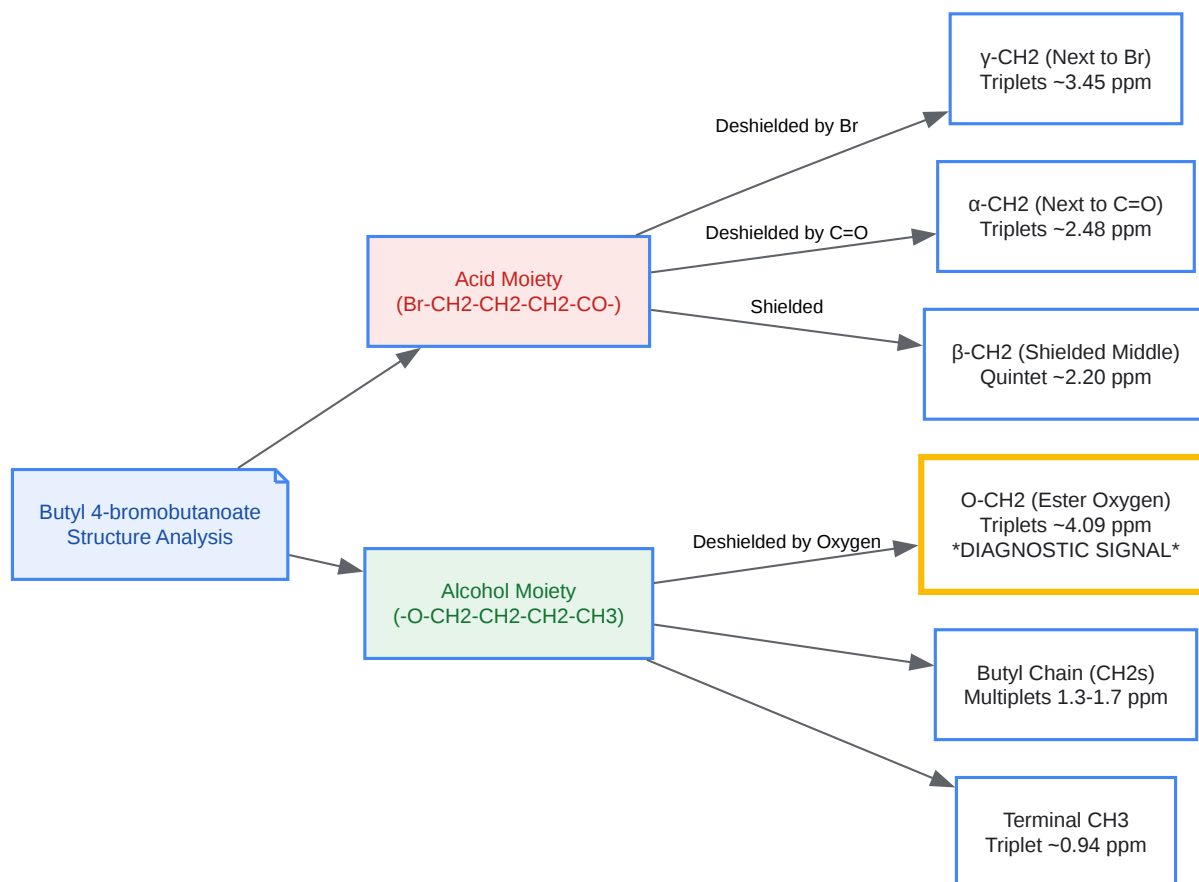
Butyl 4-bromobutanoate Structure Analysis

Acid Moiety
(Br-CH2-CH2-CH2-CO-)

Deshielded by Br

γ-CH2 (Next to Br)
Triplets ~3.45 ppm

Deshielded by C=O

α-CH2 (Next to C=O)
Triplets ~2.48 ppm

Shielded

β-CH2 (Shielded Middle)
Quintet ~2.20 ppm

Alcohol Moiety
(-O-CH2-CH2-CH2-CH3)

Deshielded by Oxygen

O-CH2 (Ester Oxygen)
Triplets ~4.09 ppm
*DIAGNOSTIC SIGNAL*

Butyl Chain (CH2s)
Multiplets 1.3-1.7 ppm

Terminal CH3
Triplet ~0.94 ppm